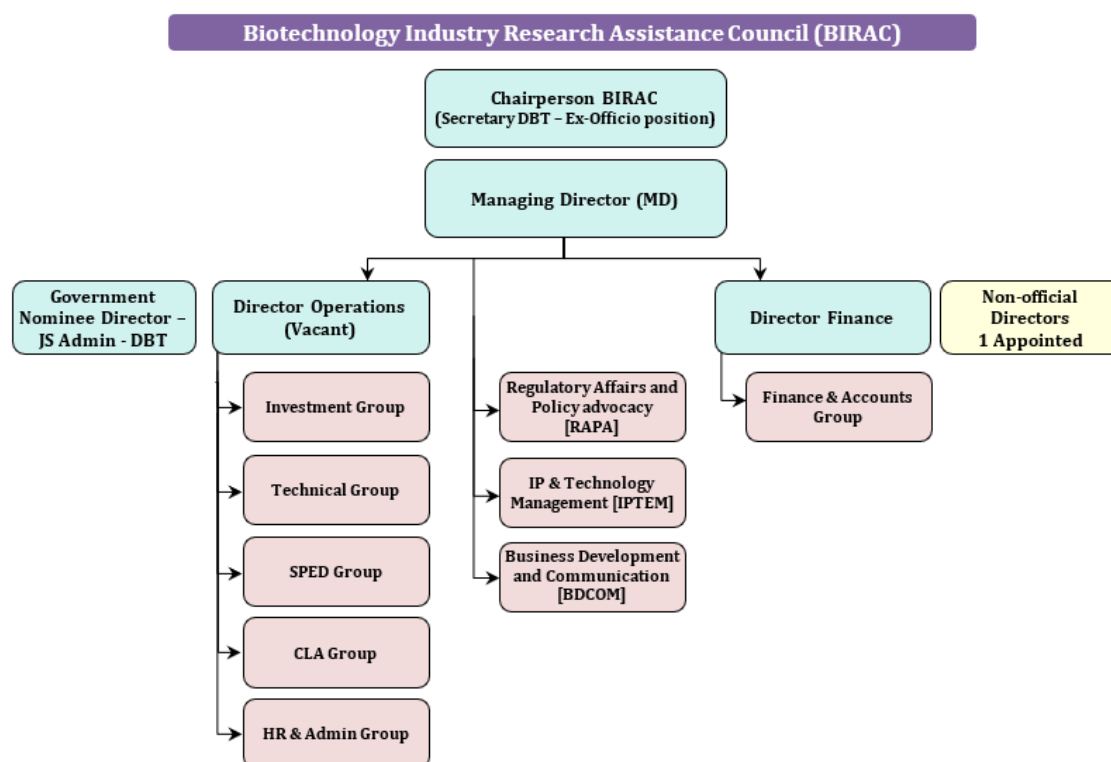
Biotechnology Industry Research Assistance Council (BIRAC)

Chairperson BIRAC
(Secretary DBT – Ex-Officio position)

Managing Director (MD)

Government Nominee Director – JS Admin - DBT

Director Operations (Vacant)

Director Finance

Non-official Directors
1 Appointed

Investment Group

Technical Group

SPED Group

CLA Group

HR & Admin Group

Regulatory Affairs and Policy advocacy [RAPA]

IP & Technology Management [IPTEM]

Business Development and Communication [BDCOM]

Finance & Accounts Group